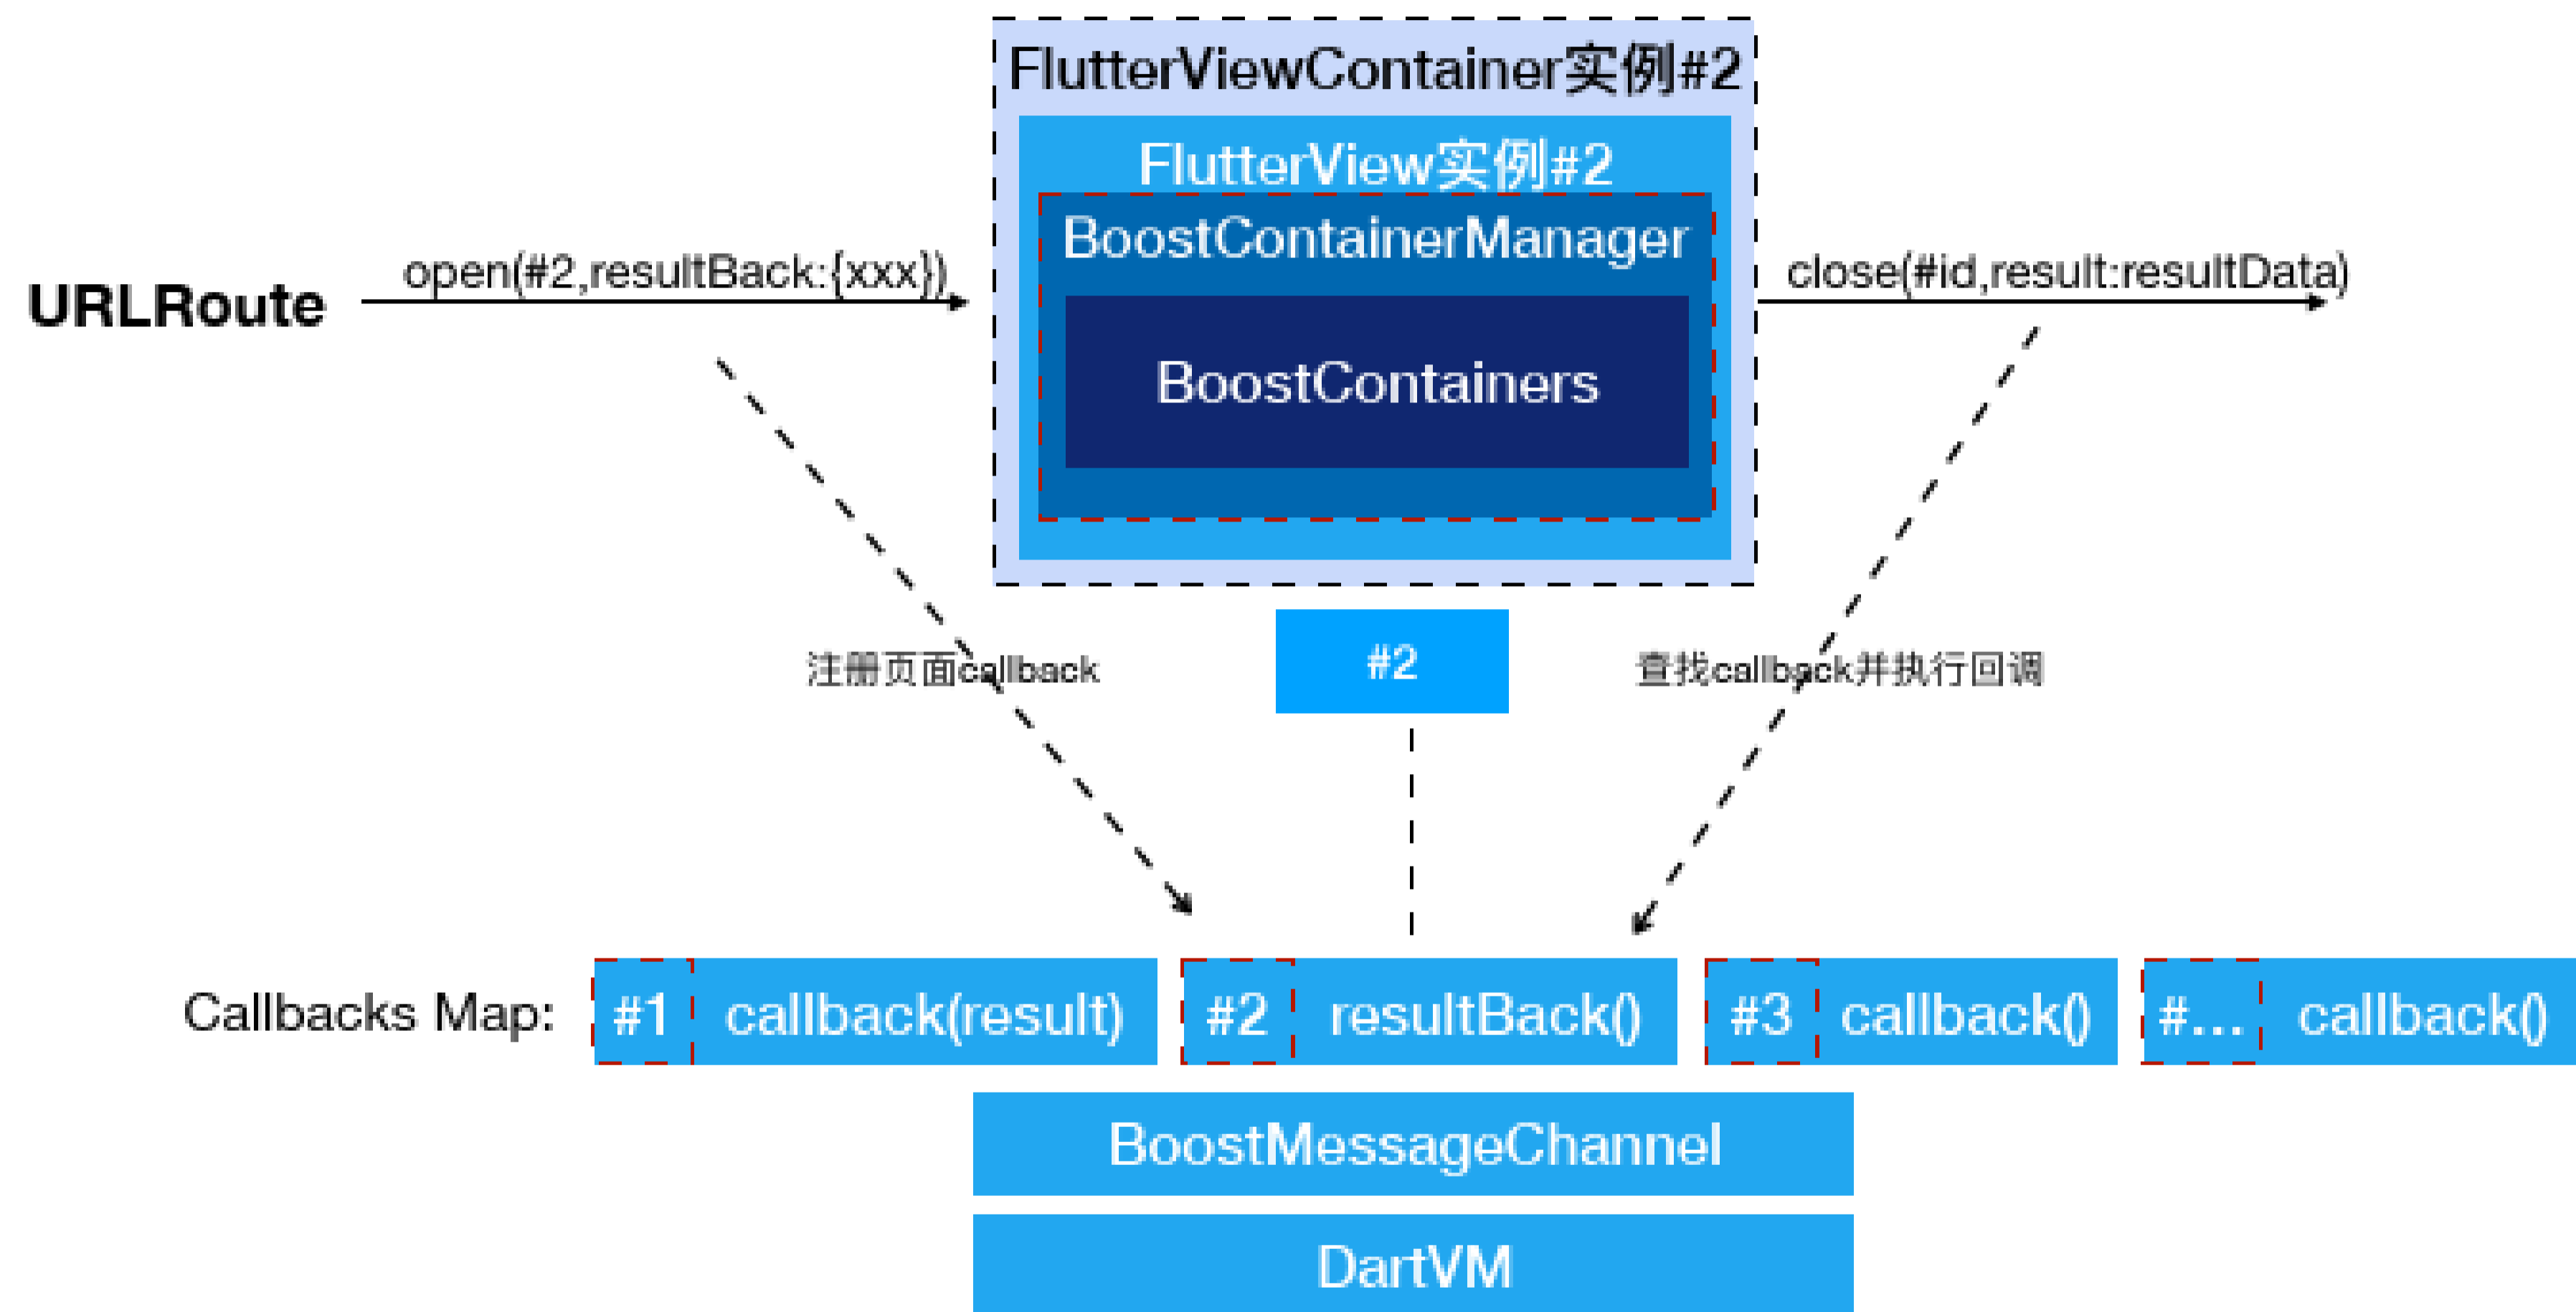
FlutterViewContainer实例#2

FlutterView实例#2

BoostContainerManager

BoostContainers

URLRoute

open(#2,resultBack:{xxx})

close(#id,result:resultData)

注册页面callback

#2

查找callback并执行回调

Callbacks Map:

| #1 | callback(result) | #2 | resultBack() | #3 | callback() | #... | callback() |
|---|---|---|---|---|---|---|---|

BoostMessageChannel

DartVM